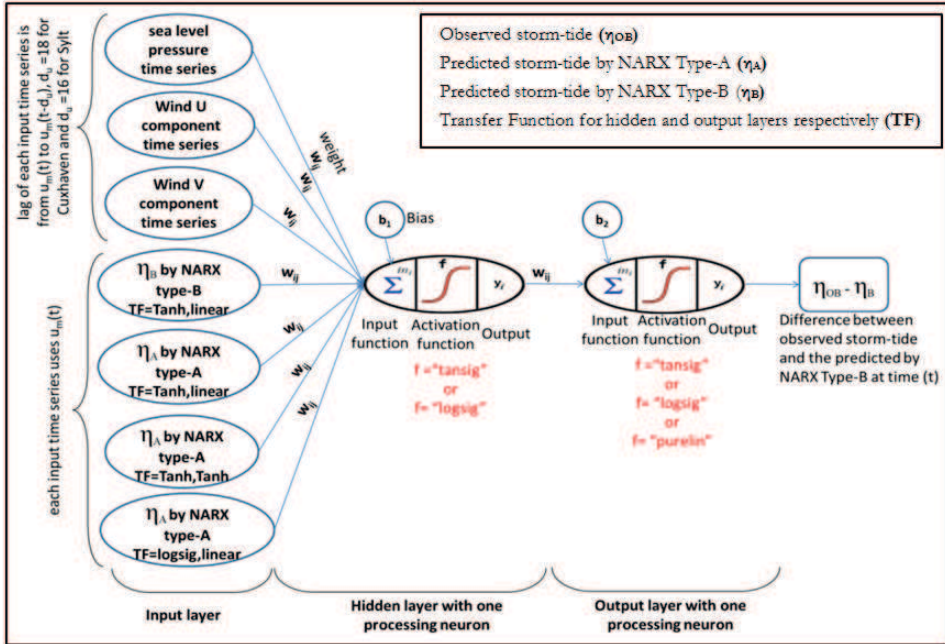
Observed storm-tide ($\eta_{OB}$)
Predicted storm-tide by NARX Type-A ($\eta_A$)
Predicted storm-tide by NARX Type-B ($\eta_B$)
Transfer Function for hidden and output layers respectively (TF)

lag of each input time series is from $u_m(t)$ to $u_m(t-d_u)$, $d_u$ =18 for Cuxhaven and $d_u$ =16 for Sylt

sea level pressure time series

Wind U component time series

Wind V component time series

each input time series uses $u_m(t)$

$\eta_B$ by NARX type-B TF=Tanh,linear

$\eta_A$ by NARX type-A TF=Tanh,linear

$\eta_A$ by NARX type-A TF=Tanh,Tanh

$\eta_A$ by NARX type-A TF=logsig,linear

weight

$w_{ij}$

$w_{ij}$

$w_{ij}$

$w_{ij}$

$w_{ij}$

$w_{ij}$

$w_{ij}$

$b_1$ Bias

$\Sigma$ $m_i$ f $y_i$

Input function Activation function Output

f ="tansig" or f= "logsig"

$w_{ij}$

$b_2$

$\Sigma$ $m_i$ f $y_i$

Input function Activation function Output

f ="tansig" or f= "logsig" or f= "purelin"

$\eta_{OB} - \eta_B$

Difference between observed storm-tide and the predicted by NARX Type-B at time (t)

Input layer

Hidden layer with one processing neuron

Output layer with one processing neuron